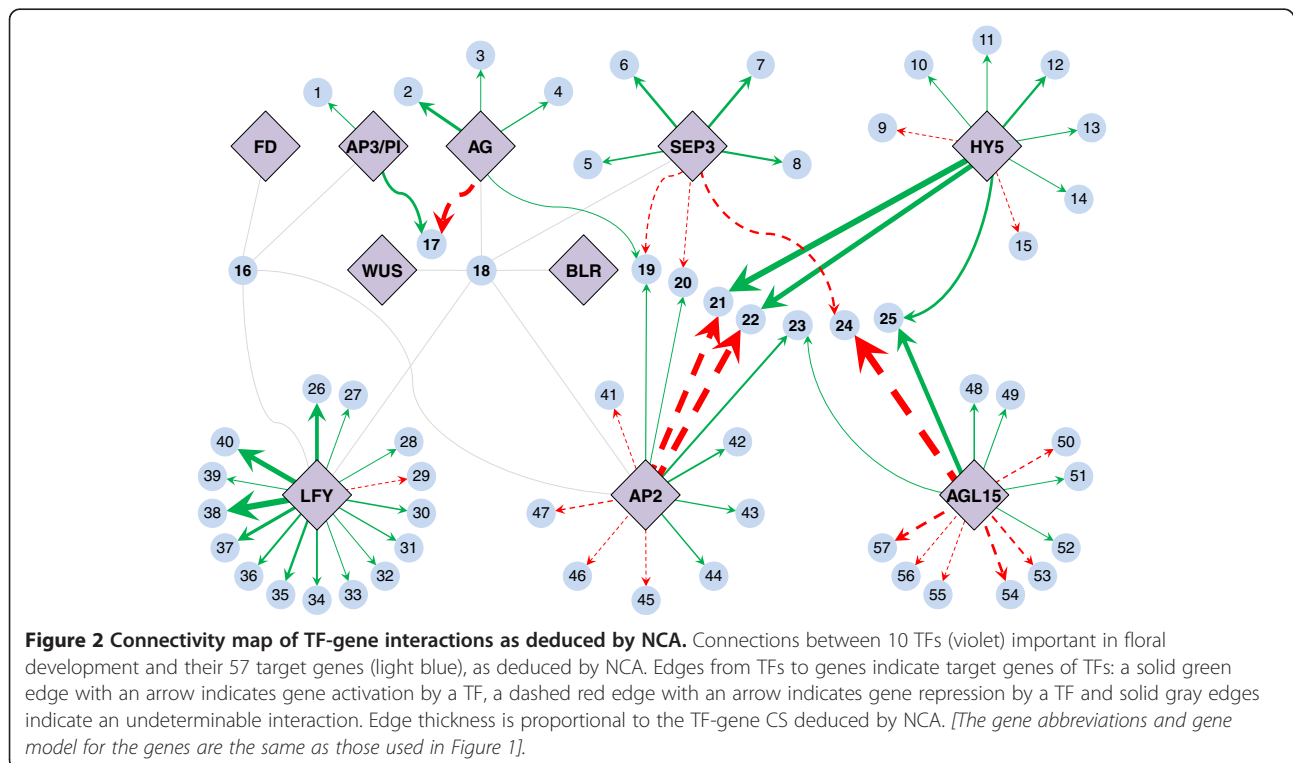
3
6
7
11
10
12
1
2
4
9
13
FD
AP3/PI
AG
SEP3
HY5
5
8
14
15
17
16
WUS
18
BLR
19
20
21
22
23
24
25
26
27
48
49
41
28
42
50
40
39
29
51
LFY
AP2
AGL15
38
30
47
43
37
31
57
52
36
32
46
44
56
53
35
34
33
45
55
54

**Figure 2 Connectivity map of TF-gene interactions as deduced by NCA.** Connections between 10 TFs (violet) important in floral development and their 57 target genes (light blue), as deduced by NCA. Edges from TFs to genes indicate target genes of TFs: a solid green edge with an arrow indicates gene activation by a TF, a dashed red edge with an arrow indicates gene repression by a TF and solid gray edges indicate an undeterminable interaction. Edge thickness is proportional to the TF-gene CS deduced by NCA. *[The gene abbreviations and gene model for the genes are the same as those used in Figure 1].*